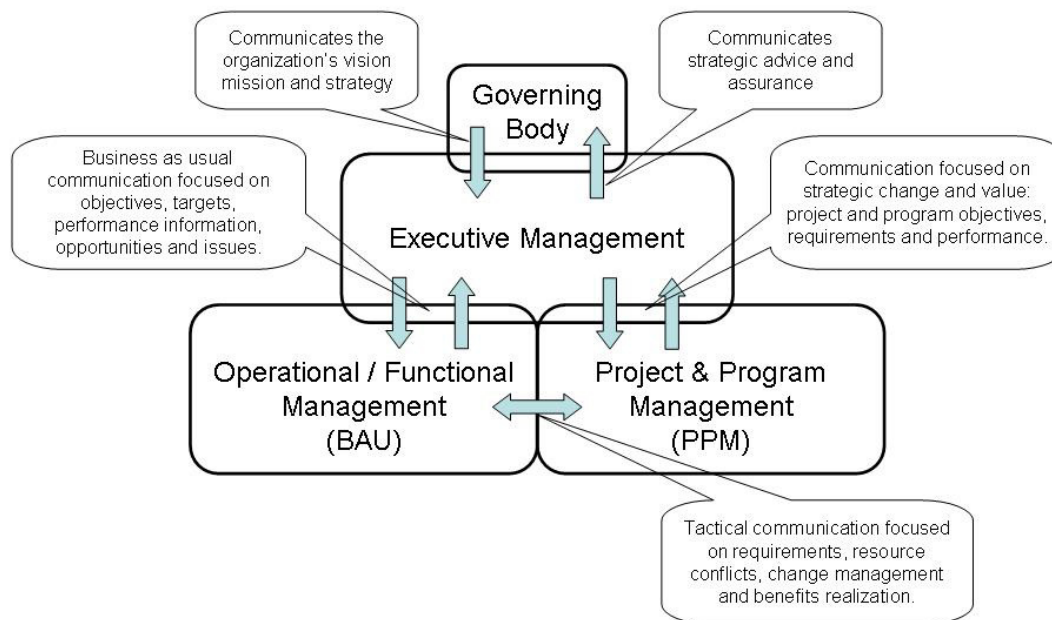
Communicates the organization's vision mission and strategy

Communicates strategic advice and assurance

Governing Body

Business as usual communication focused on objectives, targets, performance information, opportunities and issues.

Communication focused on strategic change and value: project and program objectives, requirements and performance.

Executive Management

Operational / Functional Management (BAU)

Project & Program Management (PPM)

Tactical communication focused on requirements, resource conflicts, change management and benefits realization.